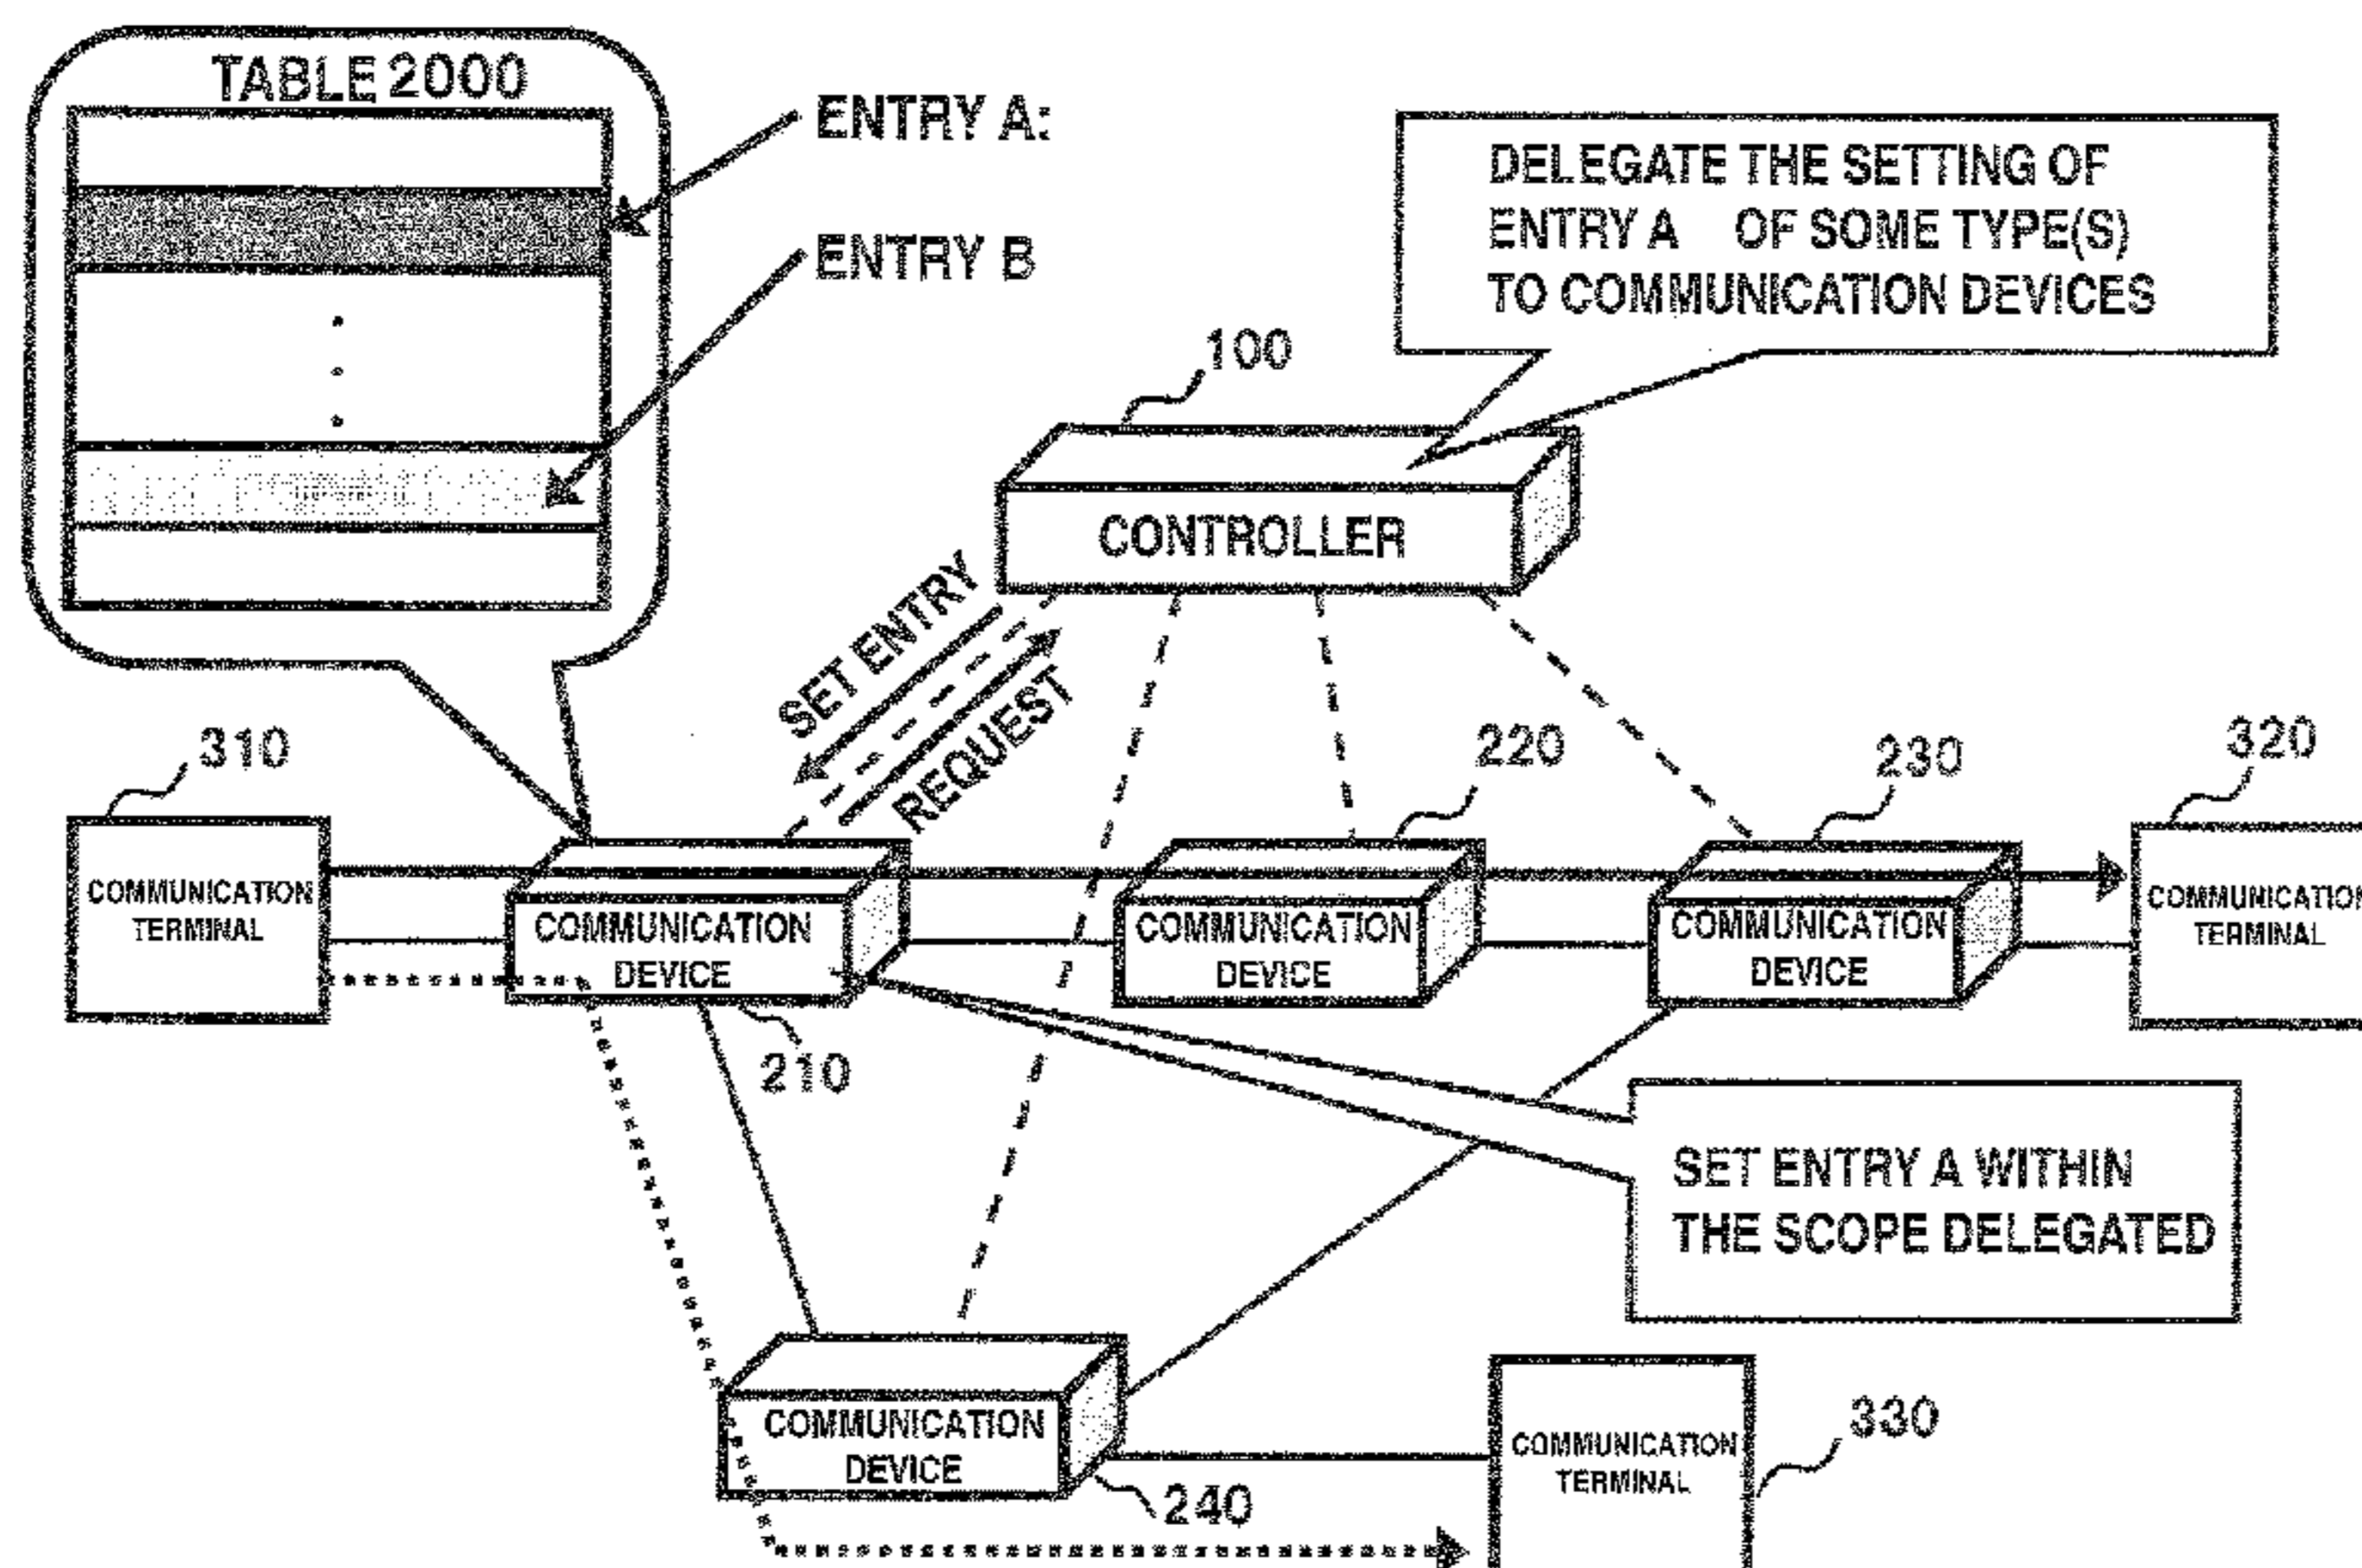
TABLE 2000

ENTRY A:

ENTRY B

DELEGATE THE SETTING OF ENTRY A OF SOME TYPE(S) TO COMMUNICATION DEVICES

100

CONTROLLER

SET ENTRY

REQUEST

310

COMMUNICATION TERMINAL

COMMUNICATION DEVICE

210

220

COMMUNICATION DEVICE

230

COMMUNICATION DEVICE

320

COMMUNICATION TERMINAL

SET ENTRY A WITHIN THE SCOPE DELEGATED

COMMUNICATION DEVICE

240

COMMUNICATION TERMINAL

330